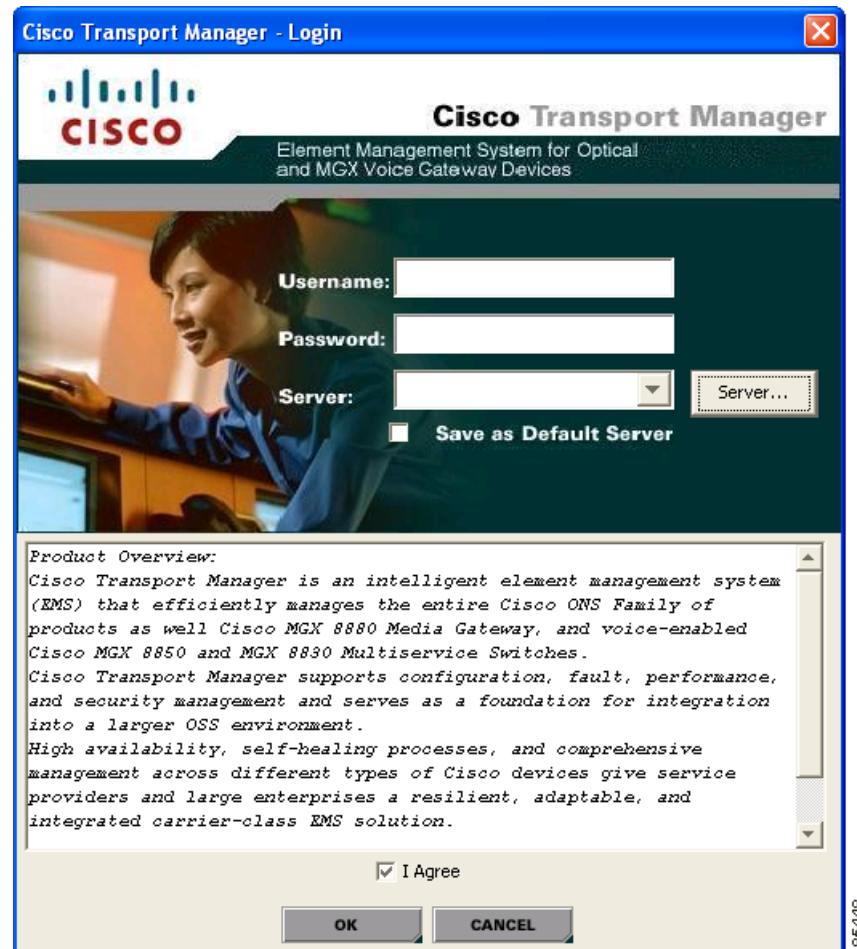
Cisco Transport Manager - Login

CISCO

Cisco Transport Manager

Element Management System for Optical and MGX Voice Gateway Devices

Username:

Password:

Server:

Server...

Save as Default Server

Product Overview:
Cisco Transport Manager is an intelligent element management system (EMS) that efficiently manages the entire Cisco ONS Family of products as well Cisco MGX 8880 Media Gateway, and voice-enabled Cisco MGX 8850 and MGX 8830 Multiservice Switches.
Cisco Transport Manager supports configuration, fault, performance, and security management and serves as a foundation for integration into a larger OSS environment.
High availability, self-healing processes, and comprehensive management across different types of Cisco devices give service providers and large enterprises a resilient, adaptable, and integrated carrier-class EMS solution.

I Agree

OK

CANCEL

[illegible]